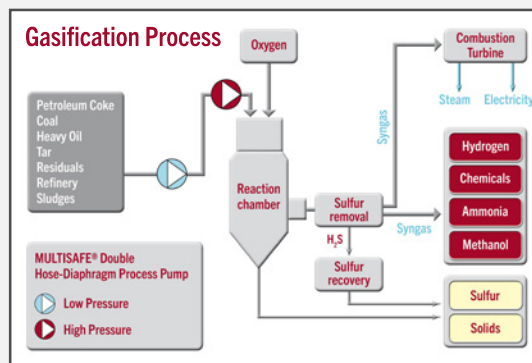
Gasification Process

Oxygen

Combustion Turbine

Steam Electricity

Syngas

Petroleum Coke
Coal
Heavy Oil
Tar
Residuals
Refinery
Sludges

Reaction chamber

Sulfur removal

Syngas

Hydrogen
Chemicals
Ammonia
Methanol

$H_2S$

Sulfur recovery

Sulfur
Solids

MULTISAFE® Double Hose-Diaphragm Process Pump

Low Pressure

High Pressure